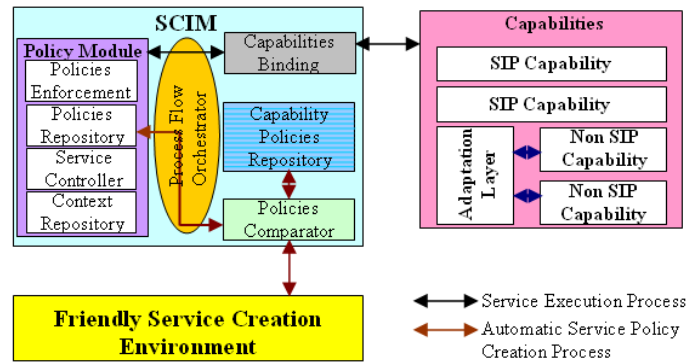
SCIM

Policy Module

Policies Enforcement

Policies Repository

Service Controller

Context Repository

Process Flow Orchestrator

Capabilities Binding

Capability Policies Repository

Policies Comparator

Capabilities

SIP Capability

SIP Capability

Adaptation Layer

Non SIP Capability

Non SIP Capability

Friendly Service Creation Environment

Service Execution Process

Automatic Service Policy Creation Process